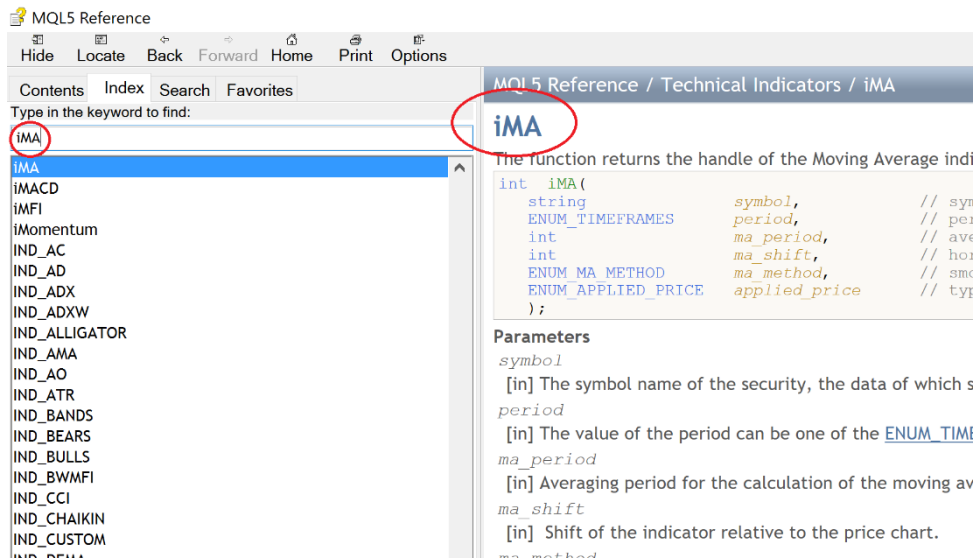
MQL5 Reference

Hide Locate Back Forward Home Print Options

Contents Index Search Favorites

Type in the keyword to find:

iMA

iMA
iMACD
iMFI
iMomentum
IND_AC
IND_AD
IND_ADX
IND_ADXW
IND_ALLIGATOR
IND_AMA
IND_AO
IND_ATR
IND_BANDS
IND_BEARS
IND_BULLS
IND_BWMFI
IND_CCI
IND_CHAIKIN
IND_CUSTOM
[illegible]

MQL5 Reference / Technical Indicators / iMA

iMA

The function returns the handle of the Moving Average indi

```
int  iMA(
   string              symbol,              // sym
   ENUM_TIMEFRAMES     period,              // per
   int                 ma_period,           // ave
   int                 ma_shift,            // hor
   ENUM_MA_METHOD      ma_method,           // smo
   ENUM_APPLIED_PRICE  applied_price        // typ
   );
```

Parameters

symbol

[in] The symbol name of the security, the data of which s

period

[in] The value of the period can be one of the ENUM_TIME

ma_period

[in] Averaging period for the calculation of the moving av

ma_shift

[in] Shift of the indicator relative to the price chart.

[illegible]